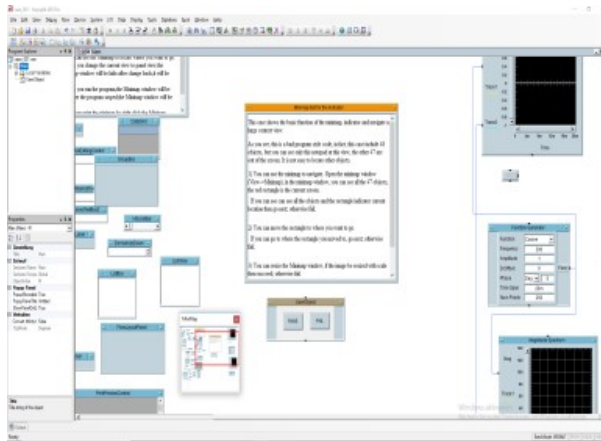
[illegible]

File Edit View Debug Run Device System I/O Plot Display Tools Rotation Tech Window Help

Program Explorer

Local Variables

Properties

Message text for the indicator

This case shows the basic function of the minimap, indicator and navigate a large content view.

As you see, this is a bad program with scale, in fact, this case include 40 objects, but you can see only the notepad in this view, the other 47 are out of the screen. It is not easy to locate other objects.

1) You can use the minimap to navigate. Open the minimap window (View->Minimap) in the minimap window, you can see all the 47 objects, the red rectangle is the current screen.

If you can see all the objects and the rectangle indicates current location then go next, otherwise fail.

2) You can move the rectangle to where you want to go.

If you can go to where the rectangle can be moved to, go next, otherwise fail.

3) You can resize the Minimap window, if the image be resized with scale then succeed, otherwise fail.

MiniMap

Function Generator

Function
Frequency
Amplitude
DC Offset
Phase
Time Value
Num Points

Amplitude Spectrum

Time

Output

Ready